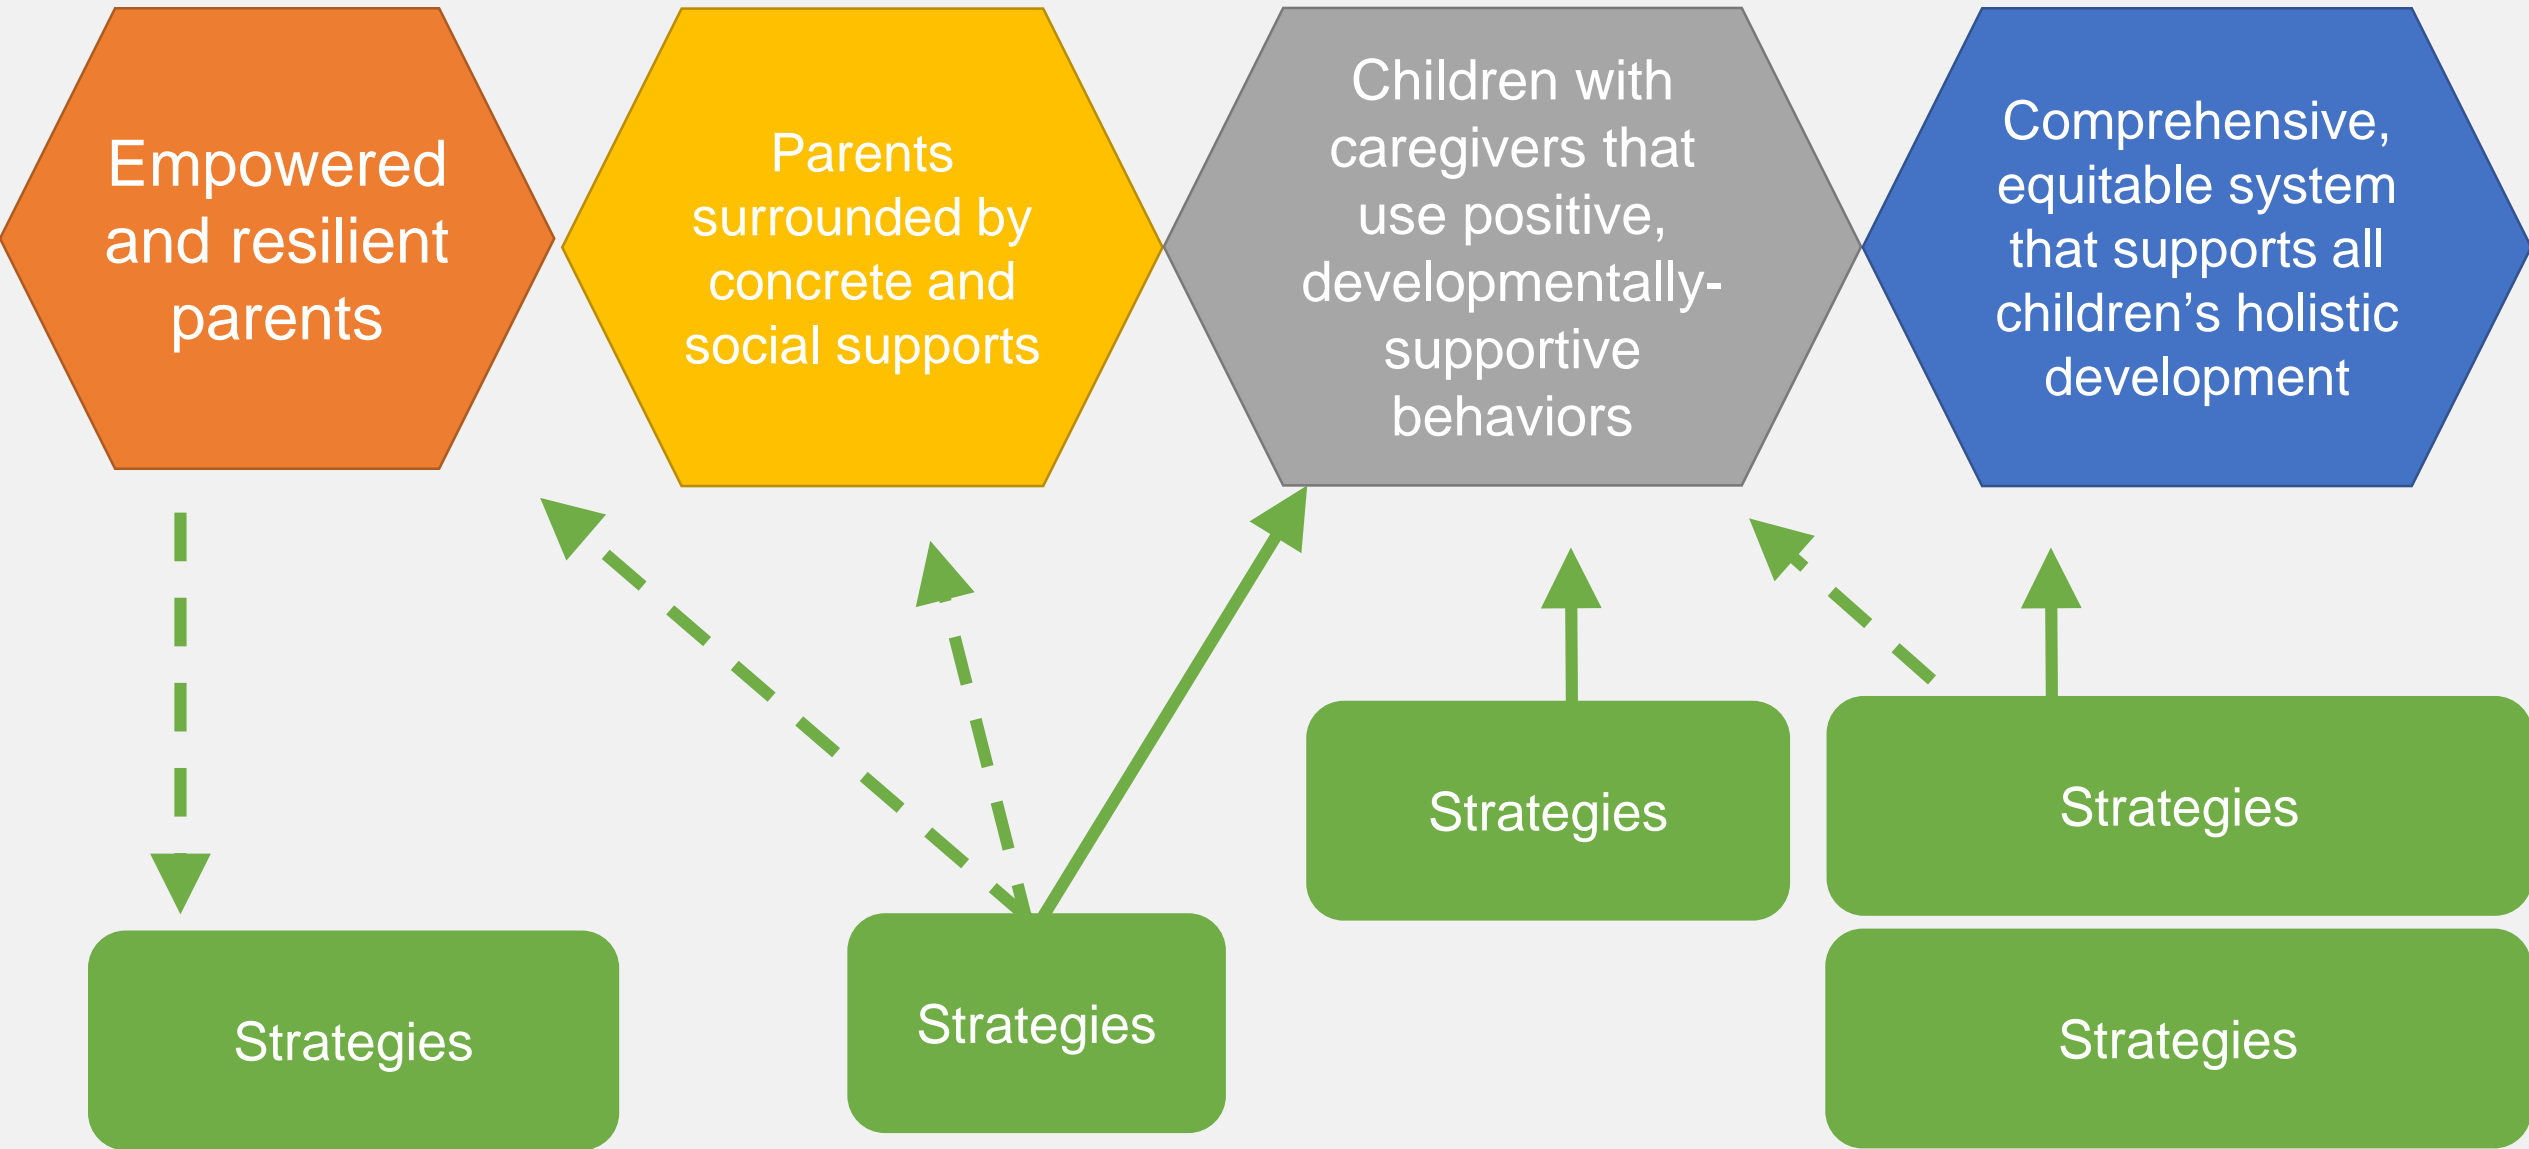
Empowered and resilient parents

Parents surrounded by concrete and social supports

Children with caregivers that use positive, developmentally-supportive behaviors

Comprehensive, equitable system that supports all children's holistic development

Strategies

Strategies

Strategies

Strategies

Strategies